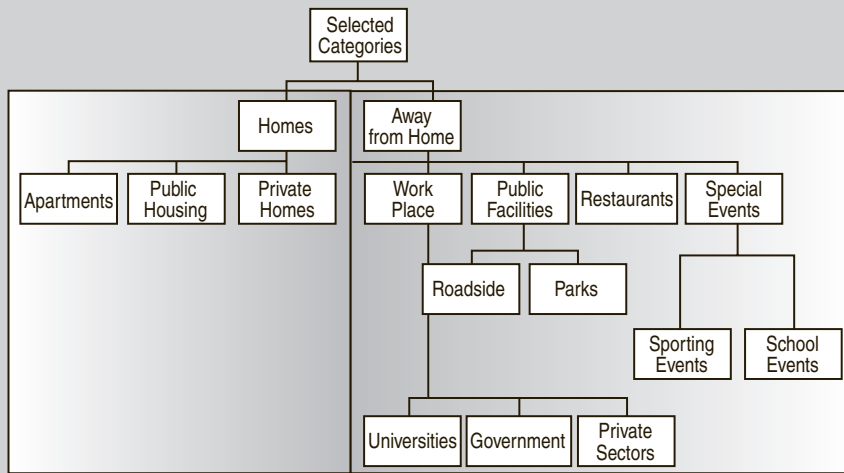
Selected Categories

Homes

Apartments

Public Housing

Private Homes

Away from Home

Work Place

Public Facilities

Restaurants

Special Events

Roadside

Parks

Sporting Events

School Events

Universities

Government

Private Sectors